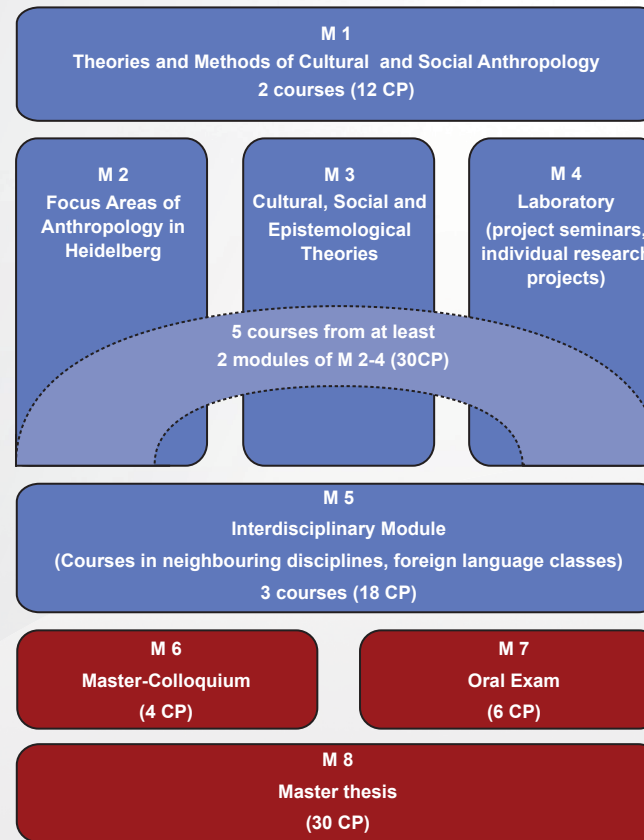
M 1
Theories and Methods of Cultural and Social Anthropology
2 courses (12 CP)

M 2
Focus Areas of Anthropology in Heidelberg

M 3
Cultural, Social and Epistemological Theories

M 4
Laboratory
(project seminars, individual research projects)

5 courses from at least
2 modules of M 2-4 (30CP)

M 5
Interdisciplinary Module
(Courses in neighbouring disciplines, foreign language classes)
3 courses (18 CP)

M 6
Master-Colloquium
(4 CP)

M 7
Oral Exam
(6 CP)

M 8
Master thesis
(30 CP)